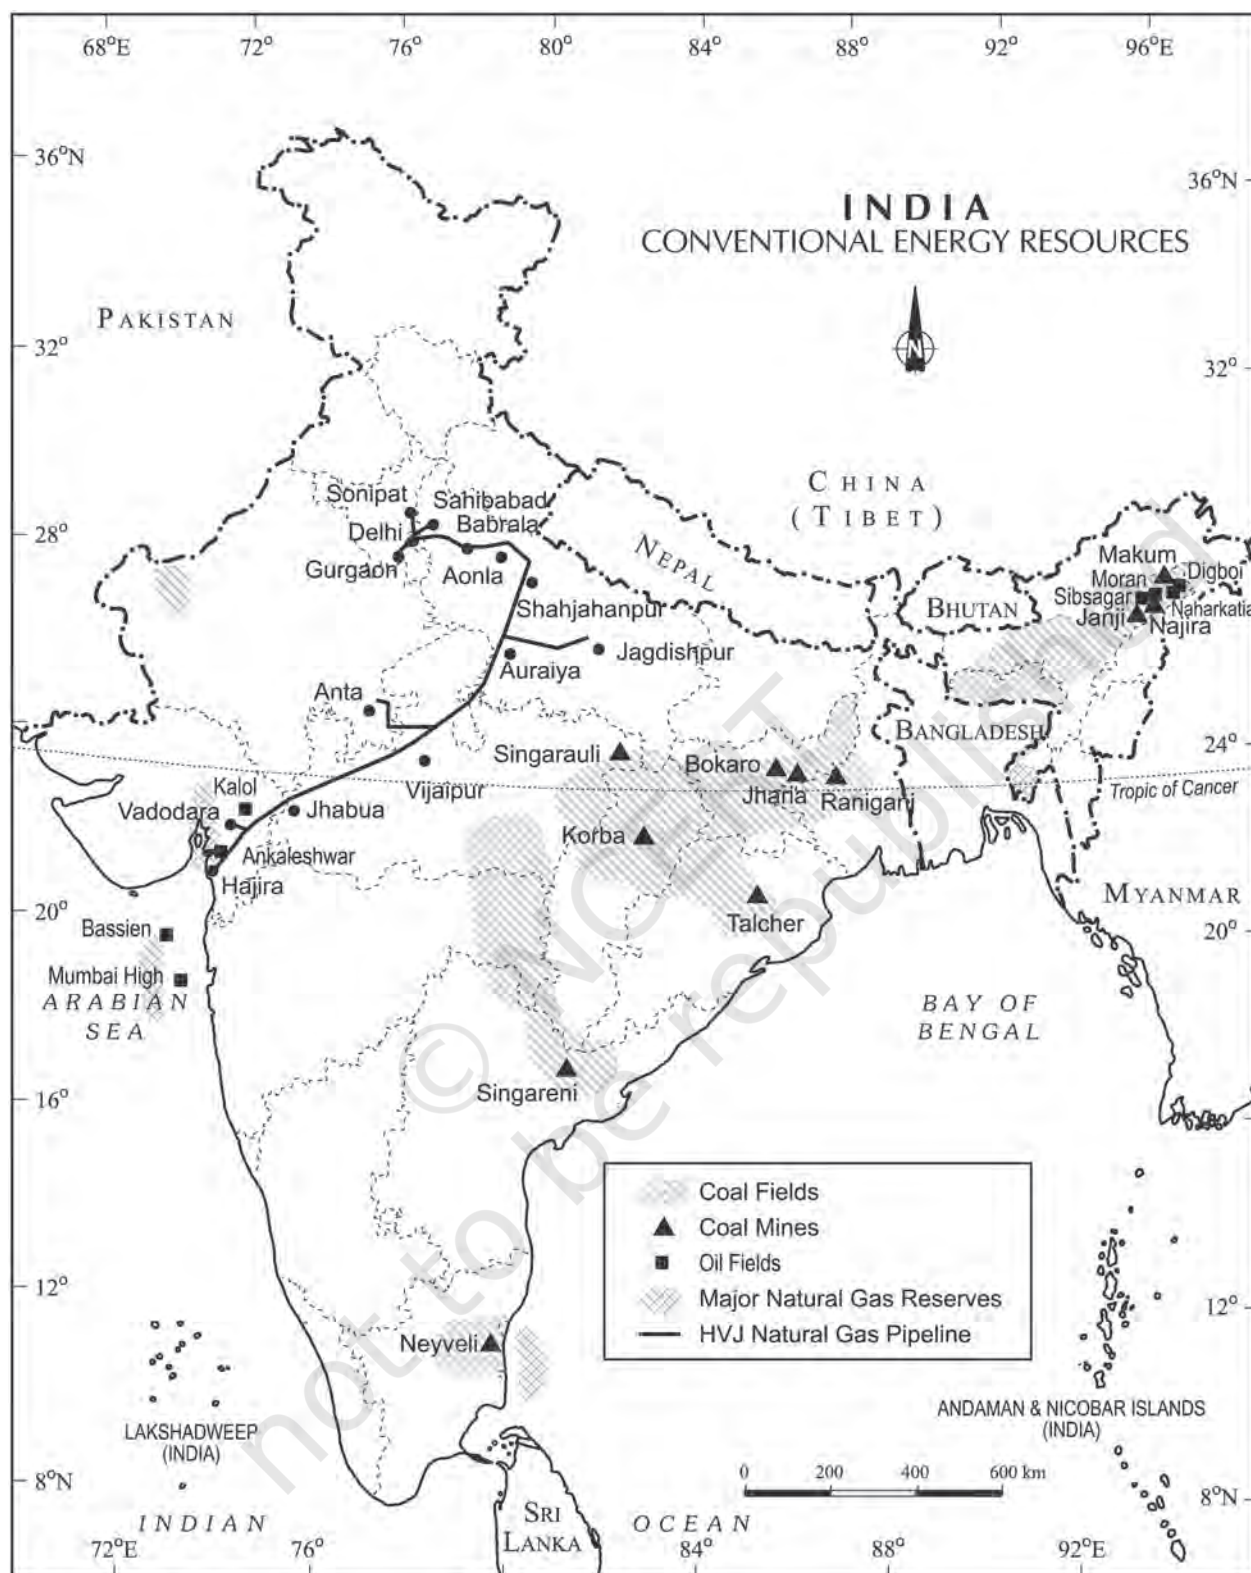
68°E 72° 76° 80° 84° 88° 92° 96°E

36°N
36°N

INDIA
CONVENTIONAL ENERGY RESOURCES

N

PAKISTAN

32°
32°

CHINA
(TIBET)

Sonipat
Sahibabad
Babrala
Delhi
Gurgaon
Aonla
Shahjahanpur
Jagdishpur
Auraiya
Anta
Vijaipur

28°

NEPAL

BHUTAN
Makum
Moran
Digboi
Sibsagar
Naharkatia
Janji
Najira

BANGLADESH

24°

Singarauli
Bokaro
Jharia
Raniganj
Tropic of Cancer

Kalol
Vadodara
Jhabua
Ankaleshwar
Hajira
Korba
Talcher

MYANMAR

20°
20°

Bassien
Mumbai High
ARABIAN
SEA

BAY OF
BENGAL

Singareni

16°

Coal Fields
Coal Mines
Oil Fields
Major Natural Gas Reserves
HVJ Natural Gas Pipeline

12°
12°

Neyveli

ANDAMAN & NICOBAR ISLANDS
(INDIA)

LAKSHADWEEP
(INDIA)

0 200 400 600 km

8°N
8°N

INDIAN
SRI
LANKA
OCEAN

72°E 76° 84° 88° 92°E

not to be republished
© NCERT